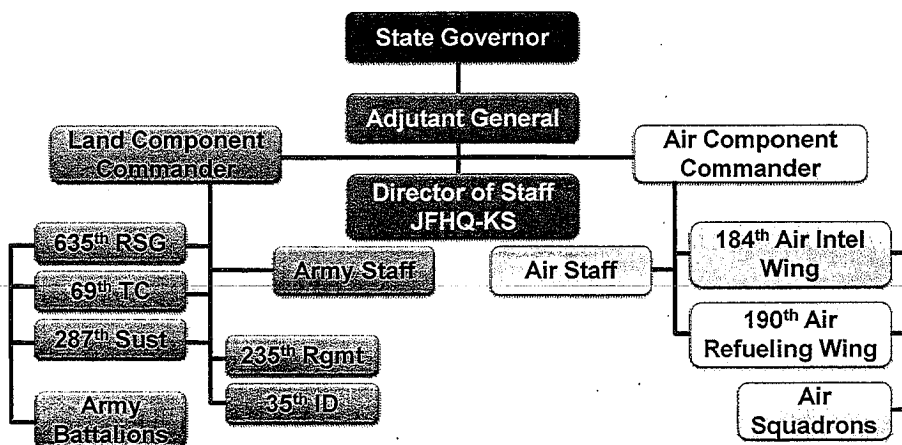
State Governor

Adjutant General

Land Component Commander

Air Component Commander

Director of Staff JFHQ-KS

635th RSG

69th TC

287th Sust

Army Battalions

Army Staff

235th Rgmt

35th ID

Air Staff

184th Air Intel Wing

190th Air Refueling Wing

Air Squadrons